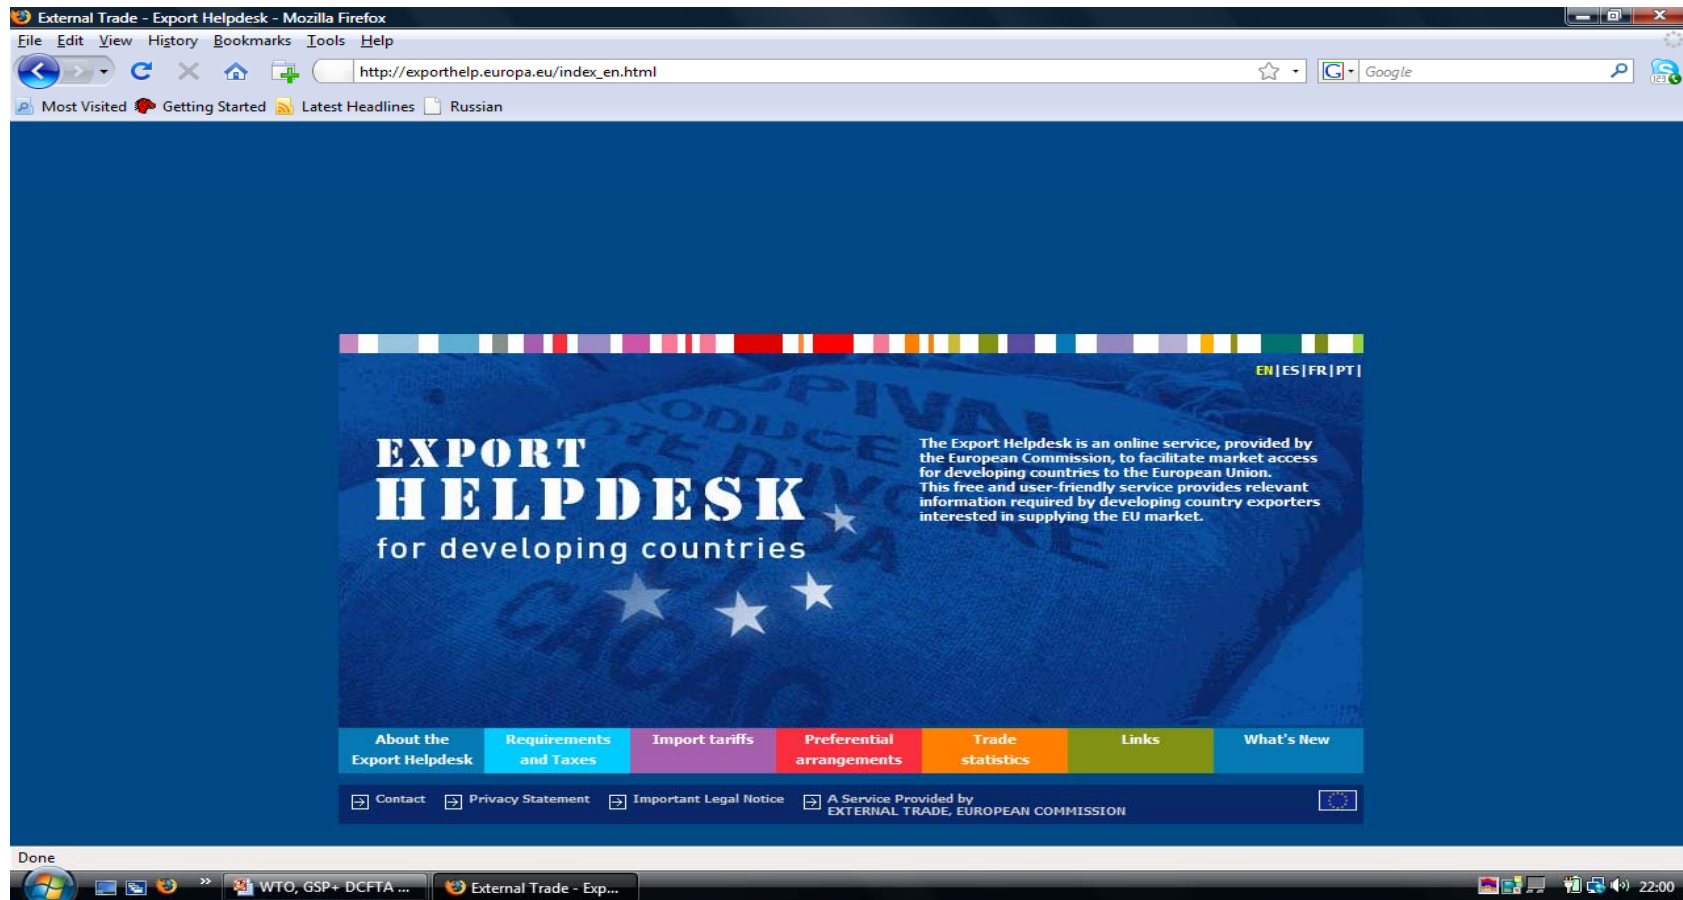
External Trade - Export Helpdesk - Mozilla Firefox

File Edit View History Bookmarks Tools Help

http://exporthelp.europa.eu/index_en.html

Google

Most Visited Getting Started Latest Headlines Russian

EN | ES | FR | PT |

EXPORT HELPDESK for developing countries

The Export Helpdesk is an online service, provided by the European Commission, to facilitate market access for developing countries to the European Union. This free and user-friendly service provides relevant information required by developing country exporters interested in supplying the EU market.

| About the Export Helpdesk | Requirements and Taxes | Import tariffs | Preferential arrangements | Trade statistics | Links | What's New |
|---|---|---|---|---|---|---|

Contact Privacy Statement Important Legal Notice A Service Provided by EXTERNAL TRADE, EUROPEAN COMMISSION

Done

WTO, GSP+ DCFTA ... External Trade - Exp... 22:00